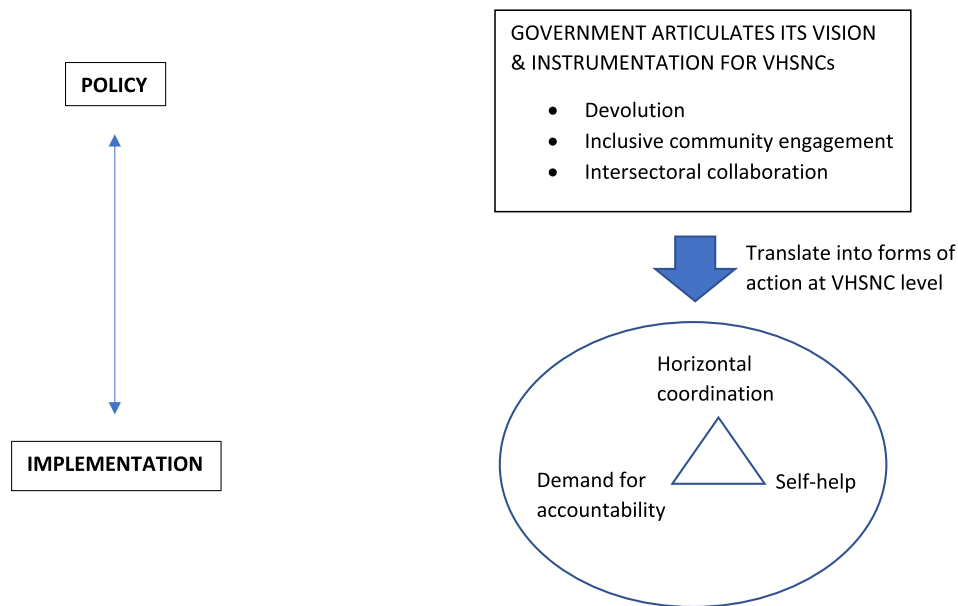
POLICY

IMPLEMENTATION

GOVERNMENT ARTICULATES ITS VISION & INSTRUMENTATION FOR VHSNCs

- Devolution
- Inclusive community engagement
- Intersectoral collaboration

Translate into forms of action at VHSNC level

Horizontal coordination

Demand for accountability

Self-help